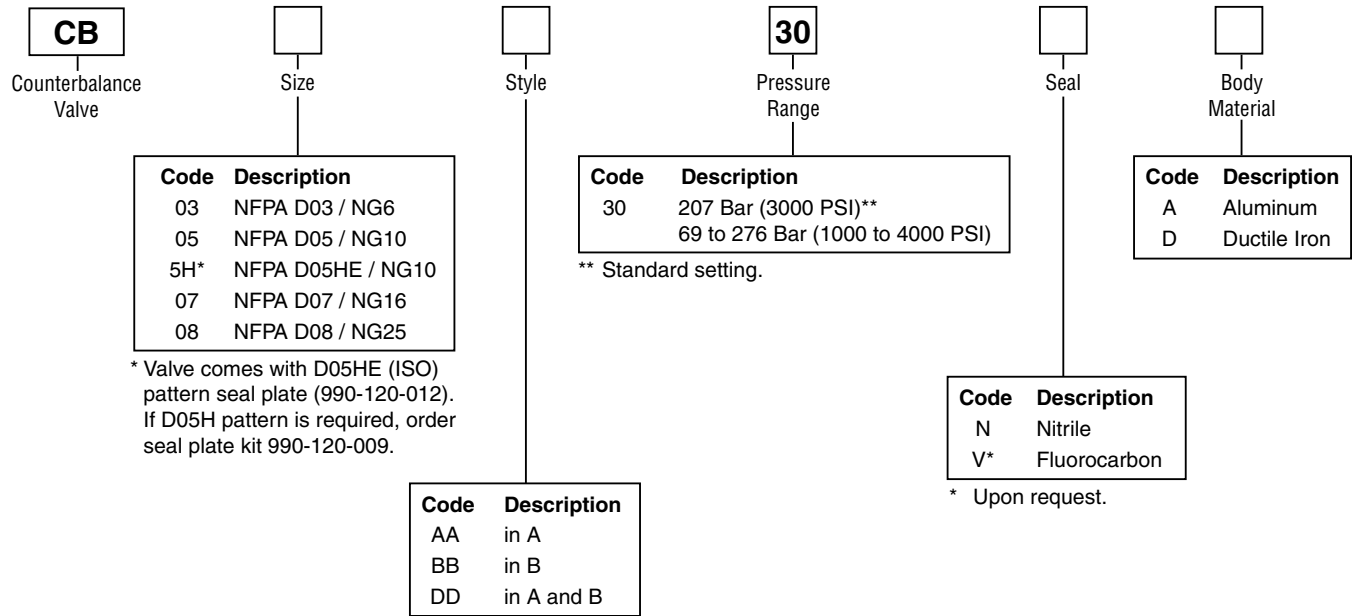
CB
Counterbalance Valve

Size

Style

30
Pressure Range

Seal

Body Material

| Code | Description |
|---|---|
| 03 | NFPA D03 / NG6 |
| 05 | NFPA D05 / NG10 |
| 5H* | NFPA D05HE / NG10 |
| 07 | NFPA D07 / NG16 |
| 08 | NFPA D08 / NG25 |

* Valve comes with D05HE (ISO) pattern seal plate (990-120-012). If D05H pattern is required, order seal plate kit 990-120-009.

| Code | Description |
|---|---|
| 30 | 207 Bar (3000 PSI)** 69 to 276 Bar (1000 to 4000 PSI) |

** Standard setting.

| Code | Description |
|---|---|
| A | Aluminum |
| D | Ductile Iron |

| Code | Description |
|---|---|
| N | Nitrile |
| V* | Fluorocarbon |

* Upon request.

| Code | Description |
|---|---|
| AA | in A |
| BB | in B |
| DD | in A and B |